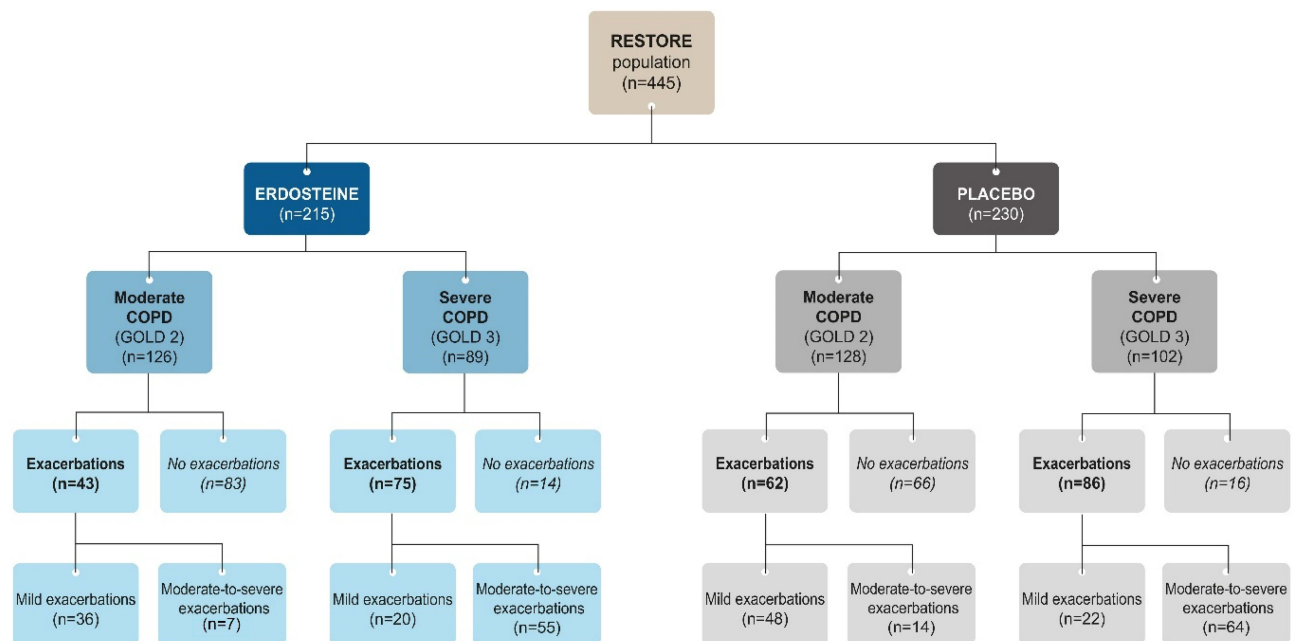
RESTORE population (n=445)

ERDOSTEINE (n=215)

PLACEBO (n=230)

Moderate COPD (GOLD 2) (n=126)

Severe COPD (GOLD 3) (n=89)

Moderate COPD (GOLD 2) (n=128)

Severe COPD (GOLD 3) (n=102)

Exacerbations (n=43)

No exacerbations (n=83)

Exacerbations (n=75)

No exacerbations (n=14)

Exacerbations (n=62)

No exacerbations (n=66)

Exacerbations (n=86)

No exacerbations (n=16)

Mild exacerbations (n=36)

Moderate-to-severe exacerbations (n=7)

Mild exacerbations (n=20)

Moderate-to-severe exacerbations (n=55)

Mild exacerbations (n=48)

Moderate-to-severe exacerbations (n=14)

Mild exacerbations (n=22)

Moderate-to-severe exacerbations (n=64)